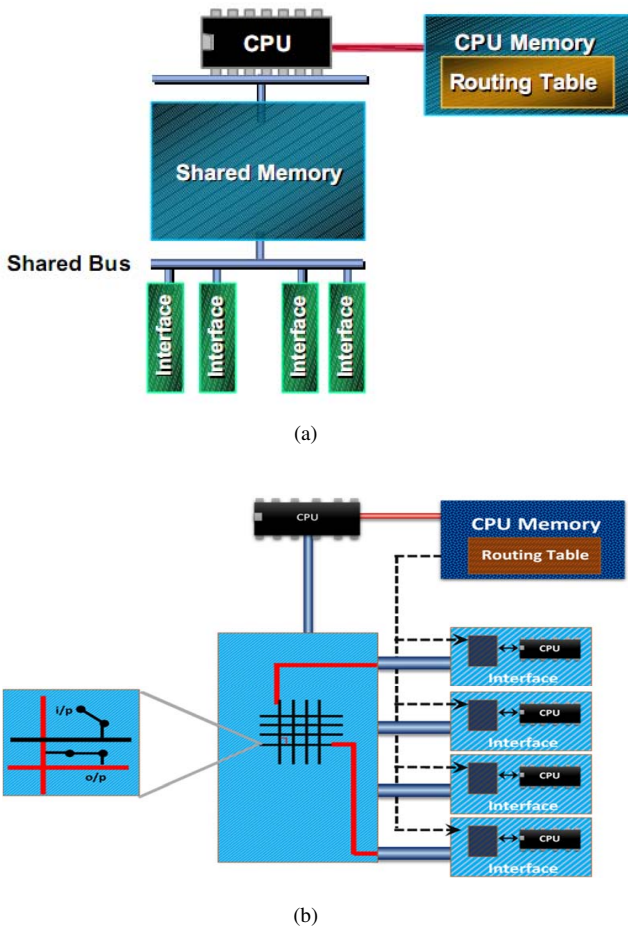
CPU

CPU Memory

Routing Table

Shared Memory

Shared Bus

Interface

Interface

Interface

Interface

(a)

CPU

CPU Memory

Routing Table

i/p

o/p

CPU

Interface

CPU

Interface

CPU

Interface

CPU

Interface

(b)